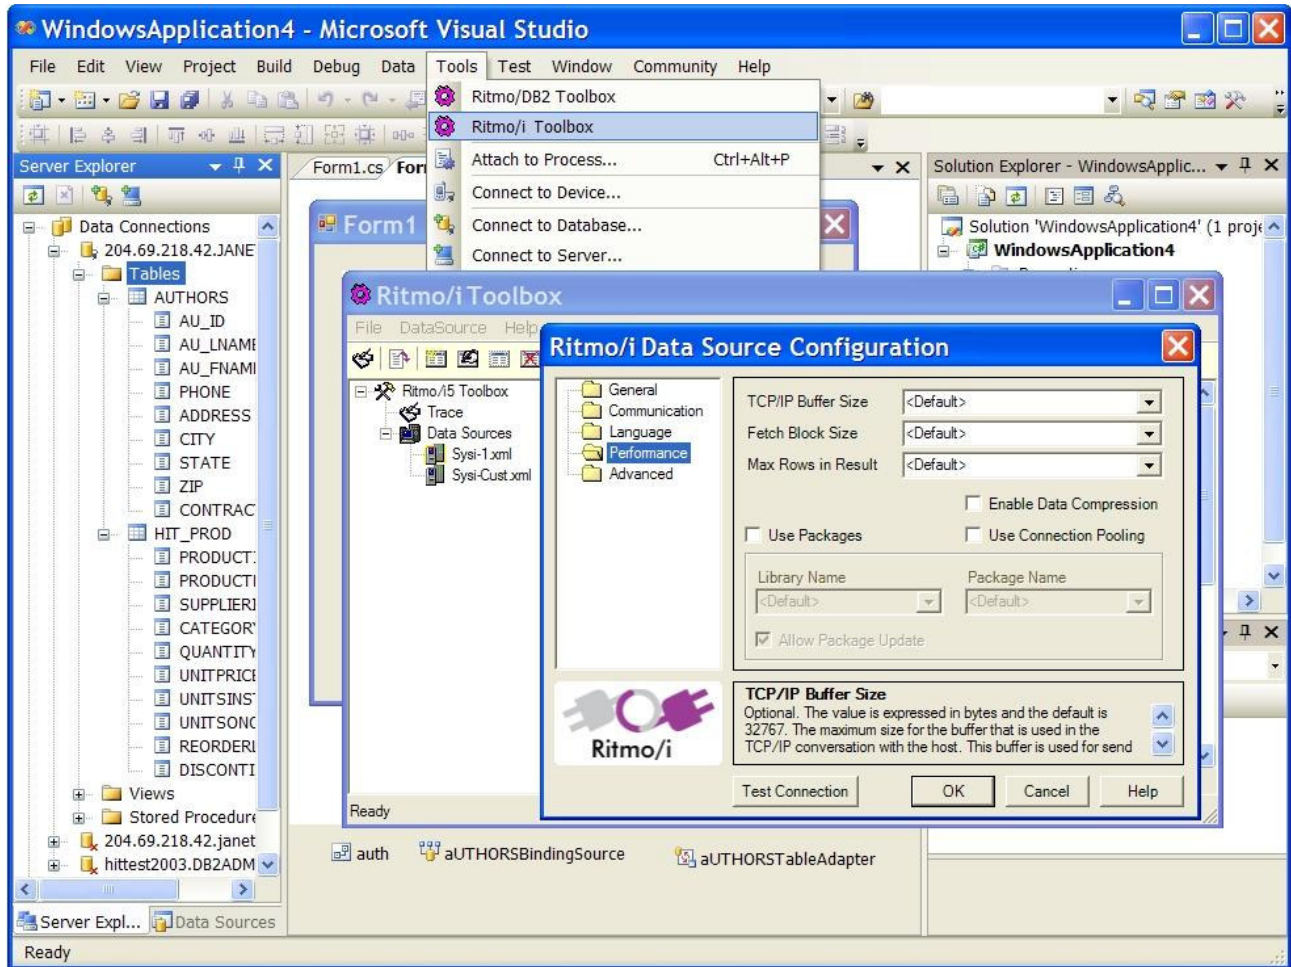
WindowsApplication4 - Microsoft Visual Studio

File Edit View Project Build Debug Data Tools Test Window Community Help

Ritmo/DB2 Toolbox
Ritmo/i Toolbox
Attach to Process... Ctrl+Alt+P
Connect to Device...
Connect to Database...
Connect to Server...

Server Explorer

Data Connections
204.69.218.42.JANE
Tables
AUTHORS
AU_ID
AU_LNAME
AU_FNAMI
PHONE
ADDRESS
CITY
STATE
ZIP
CONTRAC
HIT_PROD
PRODUCT
PRODUCTI
SUPPLIERI
CATEGOR
QUANTITY
UNITPRICE
UNITSINS
UNITSONC
REORDERI
DISCONTI
Views
Stored Procedure
204.69.218.42.janet
hittest2003.DB2ADM

Server Expl... Data Sources

Form1.cs For

Form1

Solution Explorer - WindowsApplic...
Solution 'WindowsApplication4' (1 proje
WindowsApplication4

Ritmo/i Toolbox
File DataSource Help
Ritmo/i5 Toolbox
Trace
Data Sources
Sysi-1.xml
Sysi-Cust.xml
Ready

Ritmo/i Data Source Configuration

General
Communication
Language
Performance
Advanced

TCP/IP Buffer Size <Default>
Fetch Block Size <Default>
Max Rows in Result <Default>
Enable Data Compression
Use Packages
Use Connection Pooling
Library Name
Package Name
<Default>
<Default>
Allow Package Update

Ritmo/i

TCP/IP Buffer Size
Optional. The value is expressed in bytes and the default is 32767. The maximum size for the buffer that is used in the TCP/IP conversation with the host. This buffer is used for send

Test Connection OK Cancel Help

auth aUTHORSBindingSource aUTHORSTableAdapter

Ready